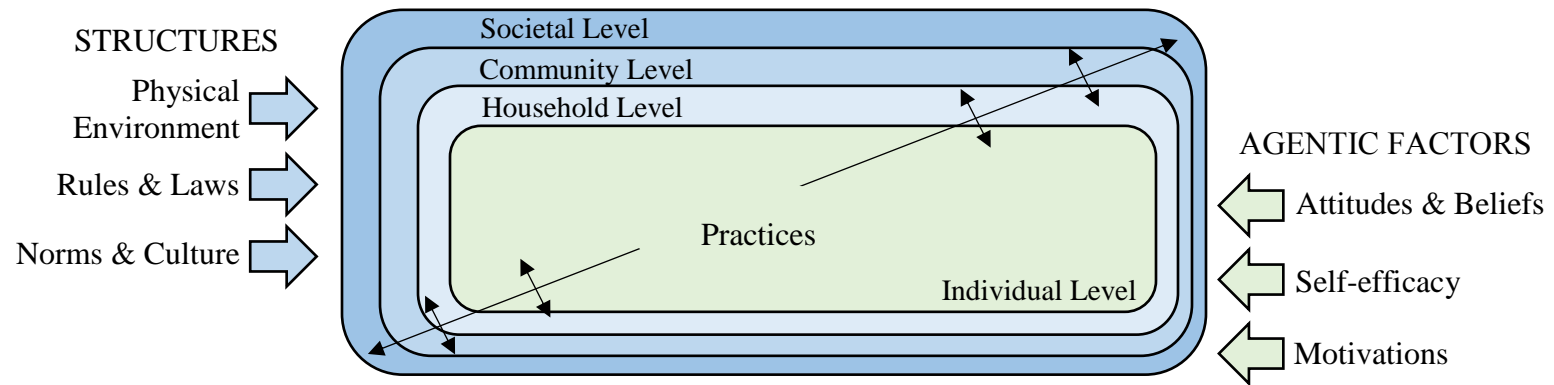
STRUCTURES

Physical Environment

Rules & Laws

Norms & Culture

Societal Level

Community Level

Household Level

Practices

Individual Level

AGENTIC FACTORS

Attitudes & Beliefs

Self-efficacy

Motivations